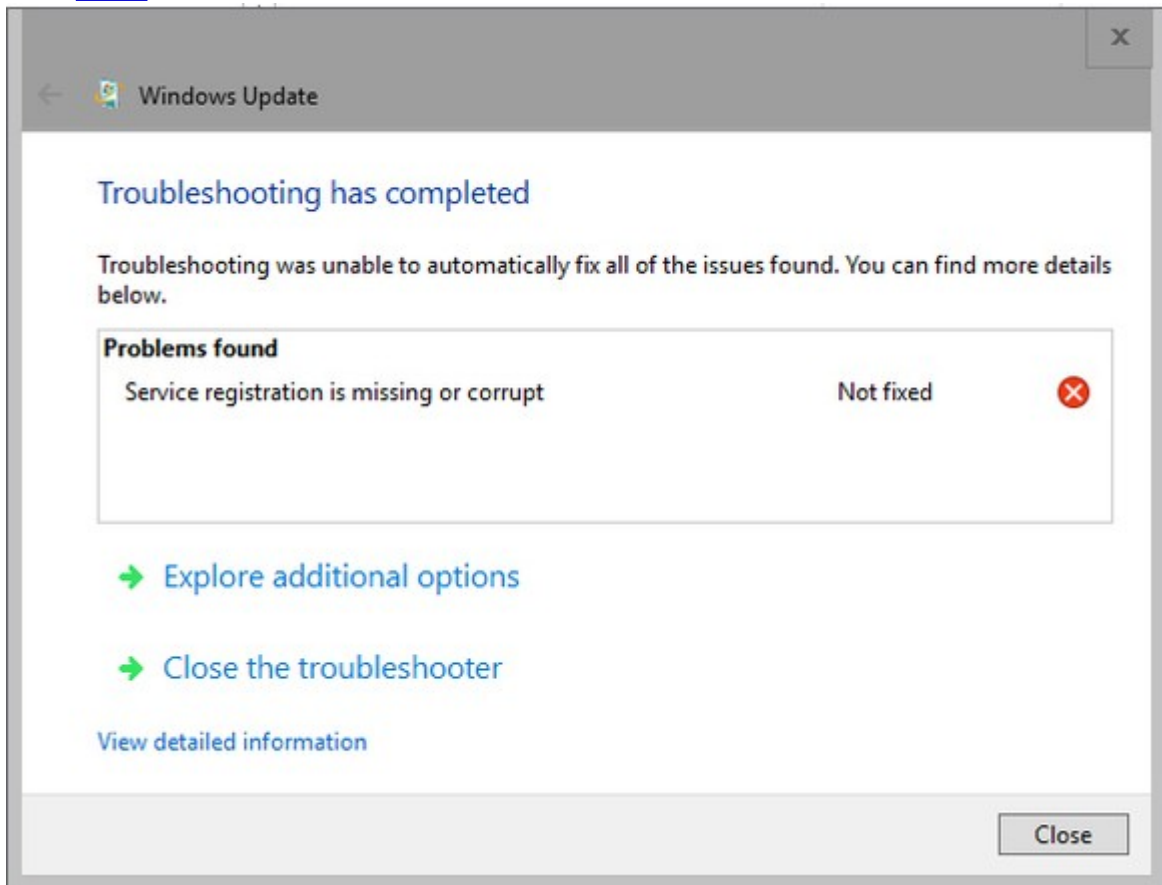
x

Windows Update

Troubleshooting has completed

Troubleshooting was unable to automatically fix all of the issues found. You can find more details below.

Problems found

Service registration is missing or corrupt Not fixed

Explore additional options

Close the troubleshooter

View detailed information

Close